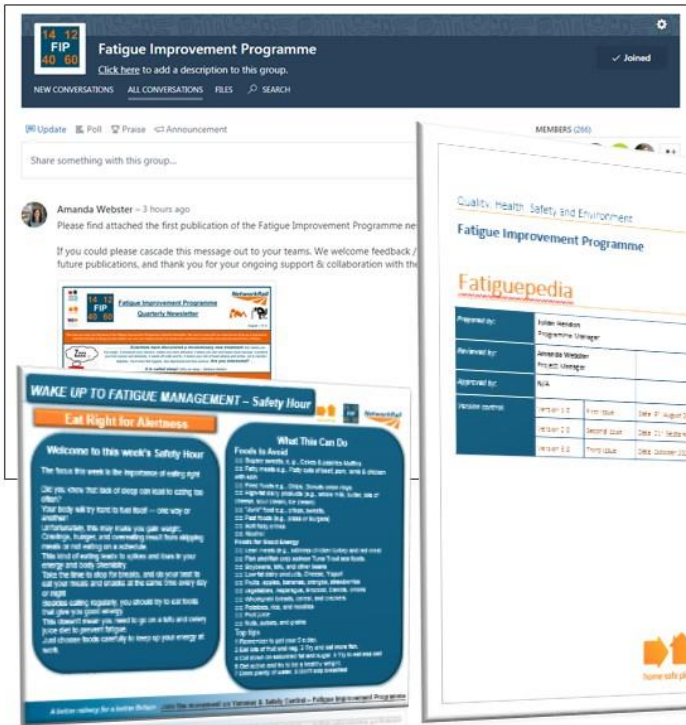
14 12
FIP
40 60

Fatigue Improvement Programme

Click here to add a description to this group.

✓ Joined

NEW CONVERSATIONS ALL CONVERSATIONS FILES SEARCH

Update Poll Praise Announcement

MEMBERS (266)

Share something with this group...

Amanda Webster – 3 hours ago

Please find attached the first publication of the Fatigue Improvement Programme ne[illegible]

If you could please cascade this message out to your teams. We welcome feedback / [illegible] future publications, and thank you for your ongoing support & collaboration with the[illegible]

Fatigue Improvement Programme
Quarterly Newsletter

Network Rail

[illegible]

Quality, Health, Safety and Environment

Fatigue Improvement Programme

Fatiguepedia

| Prepared by: | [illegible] Programme Manager | |
|---|---|---|
| Reviewed by: | Amanda Webster Project Manager | |
| Approved by: | N/A | |
| Version control: | Version 1.0 | First Issue | Date: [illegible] |
| | Version 2.0 | Second Issue | Date: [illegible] |
| | Version 3.0 | Third Issue | Date: October 20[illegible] |

home safe plan

WAKE UP TO FATIGUE MANAGEMENT – Safety Hour

Network Rail

Eat Right for Alertness

Welcome to this week's Safety Hour

The focus this week is the importance of eating right

Did you know that lack of sleep can lead to eating too often?

Your body will try hard to fuel itself – one way or another

Unfortunately, this may make you gain weight. Cravings, hunger, and overeating result from skipping meals or not eating on a schedule.

This kind of eating leads to spikes and lows in your energy and body chemistry.

Take the time to stop for breaks, and do your best to eat your meals and snacks at the same time every day or night.

Besides eating regularly, you should try to eat foods that give you good energy.

This doesn't mean you need to go on a tofu and celery juice diet to prevent fatigue.

Just choose foods carefully to keep up your energy at work.

What This Can Do

Foods to Avoid

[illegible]

Foods for Good Energy

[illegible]

Top tips

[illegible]

A better railway for a better Britain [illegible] Fatigue Improvement Programme